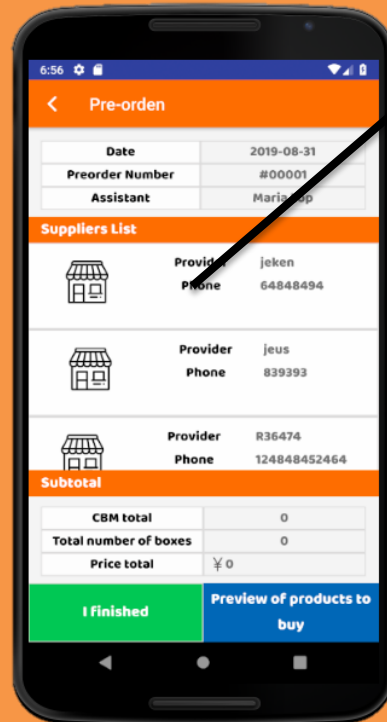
6:56

Pre-orden

| Date | 2019-08-31 |
|---|---|
| Preorder Number | #00001 |
| Assistant | Maria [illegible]p |

Suppliers List

Provid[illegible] jeken
Ph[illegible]ne 64848494

Provider jeus
Phone 839393

Provider R36474
Phone 124848452464

Subtotal

| CBM total | 0 |
|---|---|
| Total number of boxes | 0 |
| Price total | ¥ 0 |

I finished

Preview of products to buy